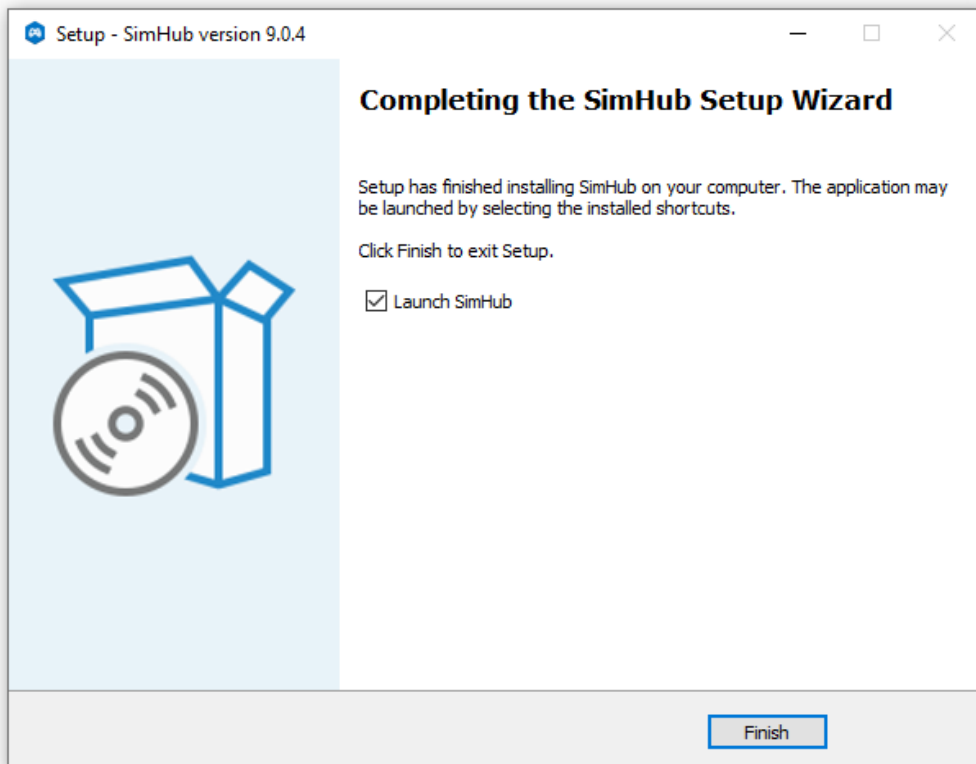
Setup - SimHub version 9.0.4

Completing the SimHub Setup Wizard

Setup has finished installing SimHub on your computer. The application may be launched by selecting the installed shortcuts.

Click Finish to exit Setup.

☑ Launch SimHub

Finish